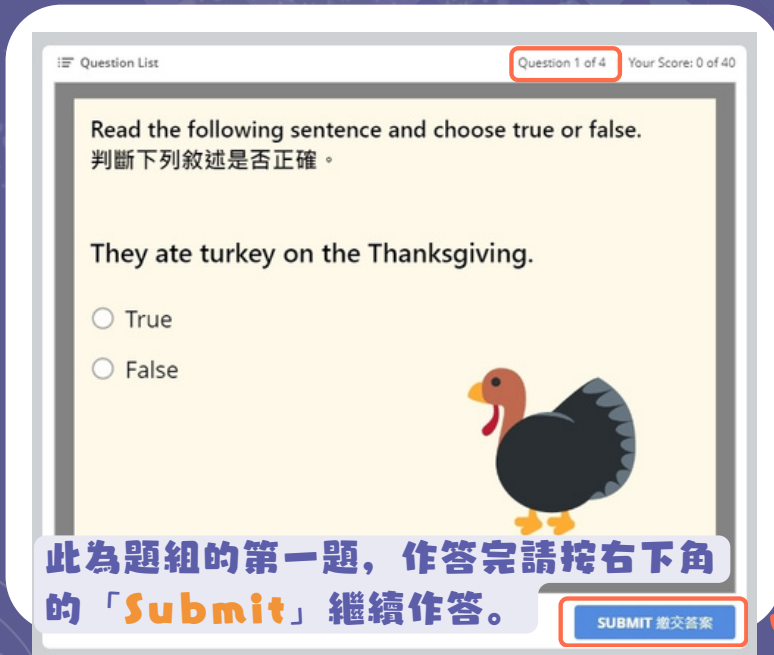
Question List

Question 1 of 4

Your Score: 0 of 40

Read the following sentence and choose true or false.
判斷下列敘述是否正確。

They ate turkey on the Thanksgiving.

True

False

此為題組的第一題，作答完請按右下角的「Submit」繼續作答。

SUBMIT 繳交答案